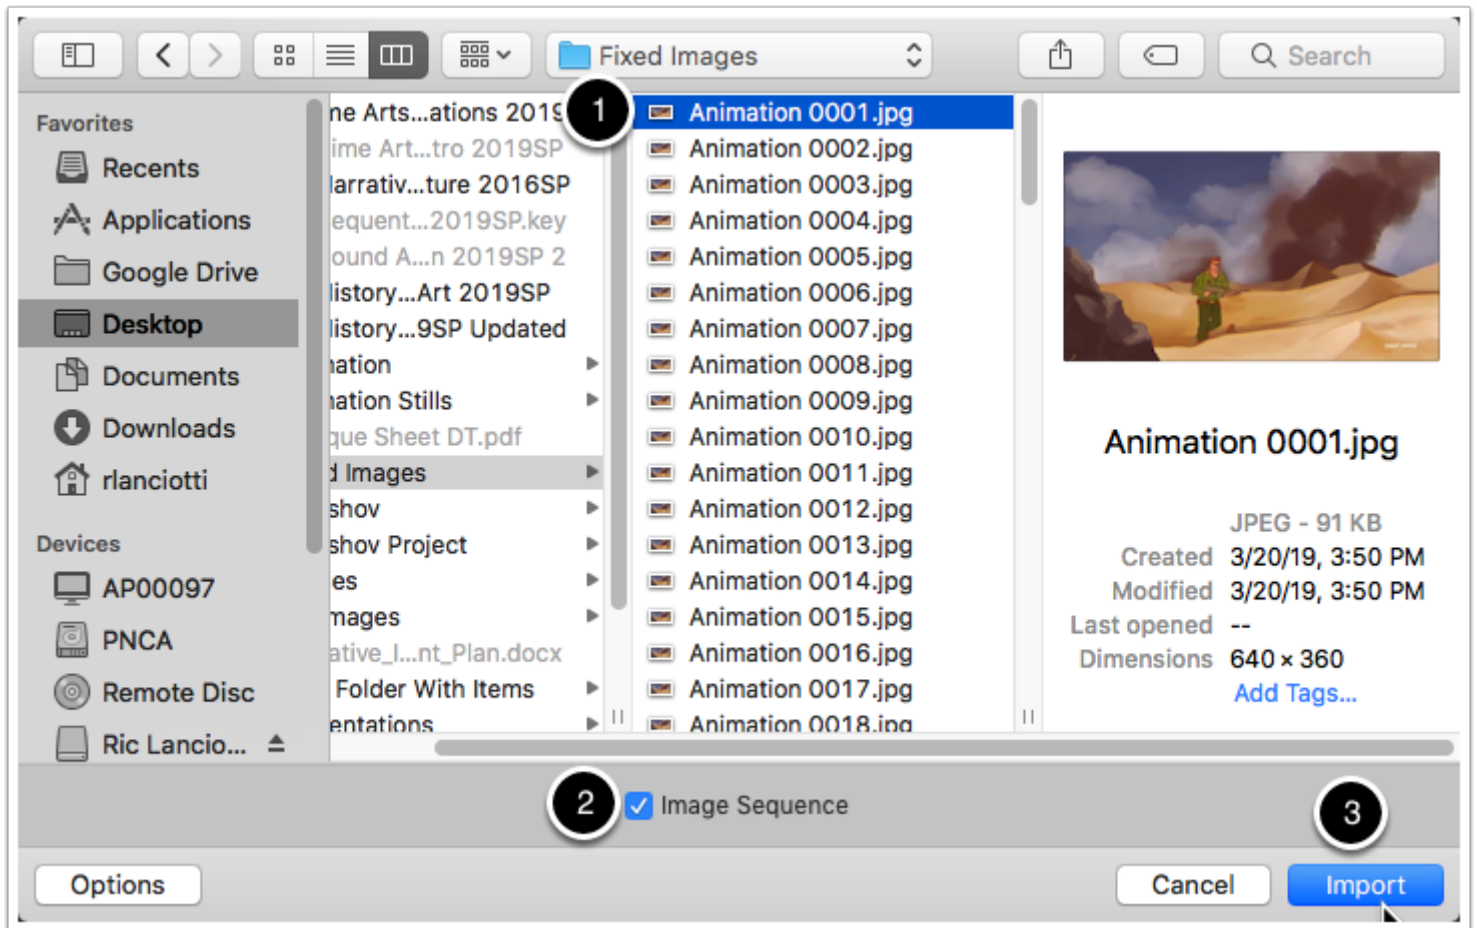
Fixed Images

Search

Favorites
Recents
Applications
Google Drive
Desktop
Documents
Downloads
rlanciotti

Devices
AP00097
PNCA
Remote Disc
Ric Lancio...

ne Arts...ations 2019
ime Art...tro 2019SP
larrativ...ture 2016SP
equent...2019SP.key
ound A...n 2019SP 2
listory...Art 2019SP
listory...9SP Updated
ation
ation Stills
que Sheet DT.pdf
l Images
shov
shov Project
es
nages
ative_I...nt_Plan.docx
Folder With Items
entations

1

Animation 0001.jpg
Animation 0002.jpg
Animation 0003.jpg
Animation 0004.jpg
Animation 0005.jpg
Animation 0006.jpg
Animation 0007.jpg
Animation 0008.jpg
Animation 0009.jpg
Animation 0010.jpg
Animation 0011.jpg
Animation 0012.jpg
Animation 0013.jpg
Animation 0014.jpg
Animation 0015.jpg
Animation 0016.jpg
Animation 0017.jpg
Animation 0018.jpg

Animation 0001.jpg

JPEG - 91 KB
Created 3/20/19, 3:50 PM
Modified 3/20/19, 3:50 PM
Last opened --
Dimensions 640 × 360
Add Tags...

2

Image Sequence

3

Options

Cancel

Import